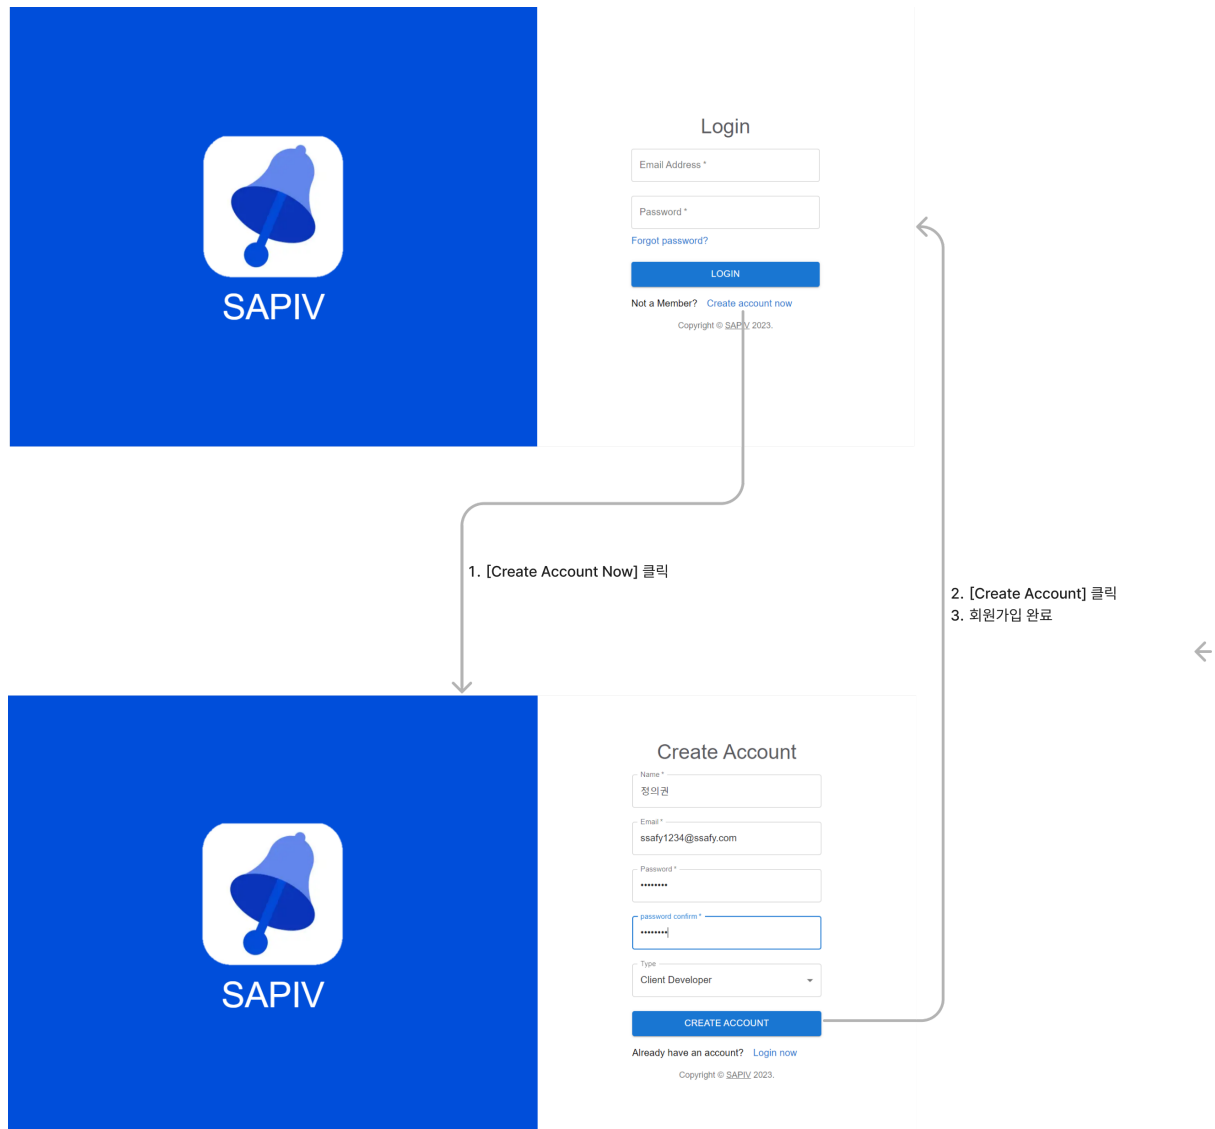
SAPIV

Login

Email Address *

Password *

Forgot password?

LOGIN

Not a Member? Create account now

Copyright © SAPIV 2023.

1. [Create Account Now] 클릭

2. [Create Account] 클릭
3. 회원가입 완료

SAPIV

Create Account

Name *
정의권

Email *
ssafy1234@ssafy.com

Password *
••••••••

password confirm *
••••••••

Type
Client Developer

CREATE ACCOUNT

Already have an account? Login now

Copyright © SAPIV 2023.